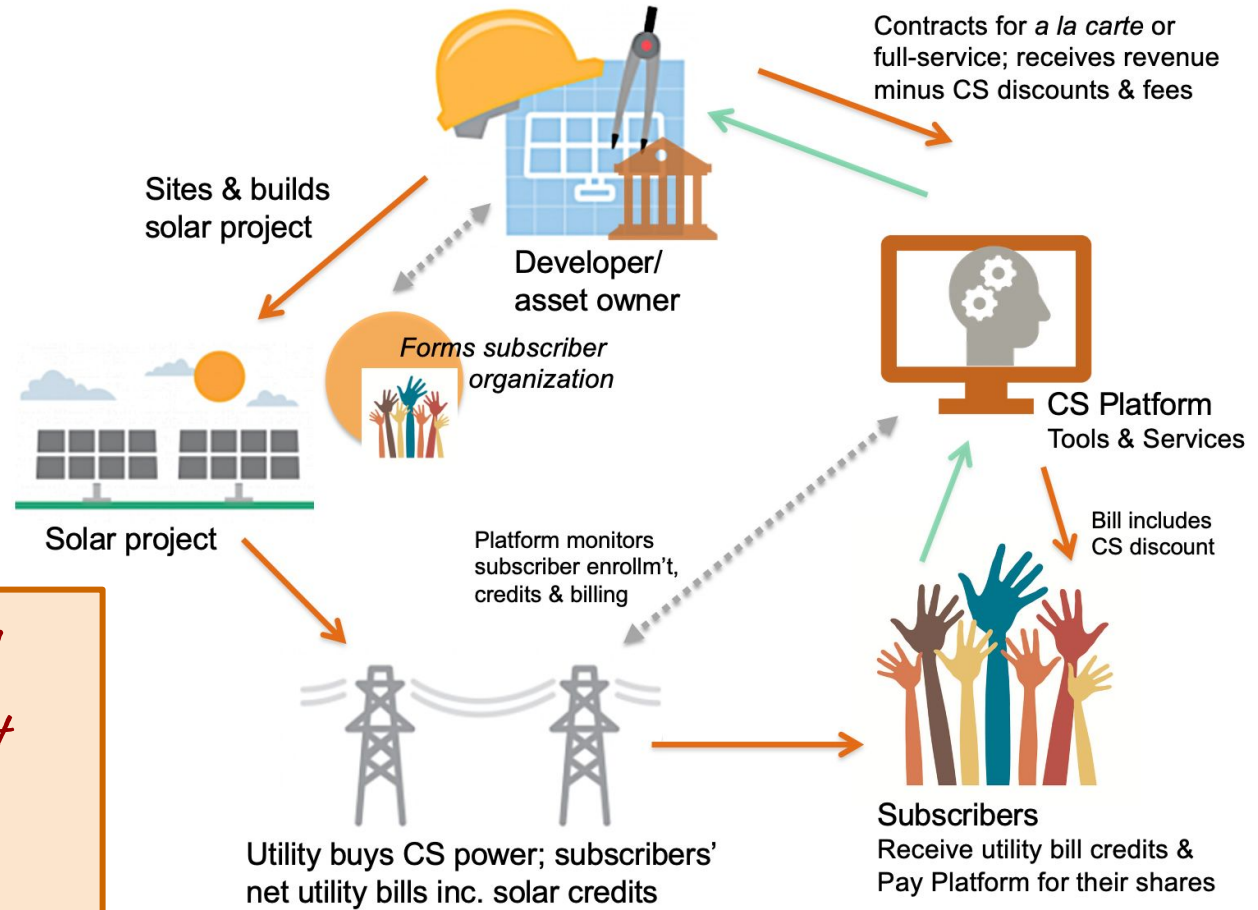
Contracts for *a la carte* or full-service; receives revenue minus CS discounts & fees

Sites & builds solar project

Developer/ asset owner

*Forms subscriber organization*

CS Platform
Tools & Services

Solar project

Bill includes CS discount

Platform monitors subscriber enrollm't, credits & billing

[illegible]

Subscribers
Receive utility bill credits & Pay Platform for their shares

Utility buys CS power; subscribers' net utility bills inc. solar credits